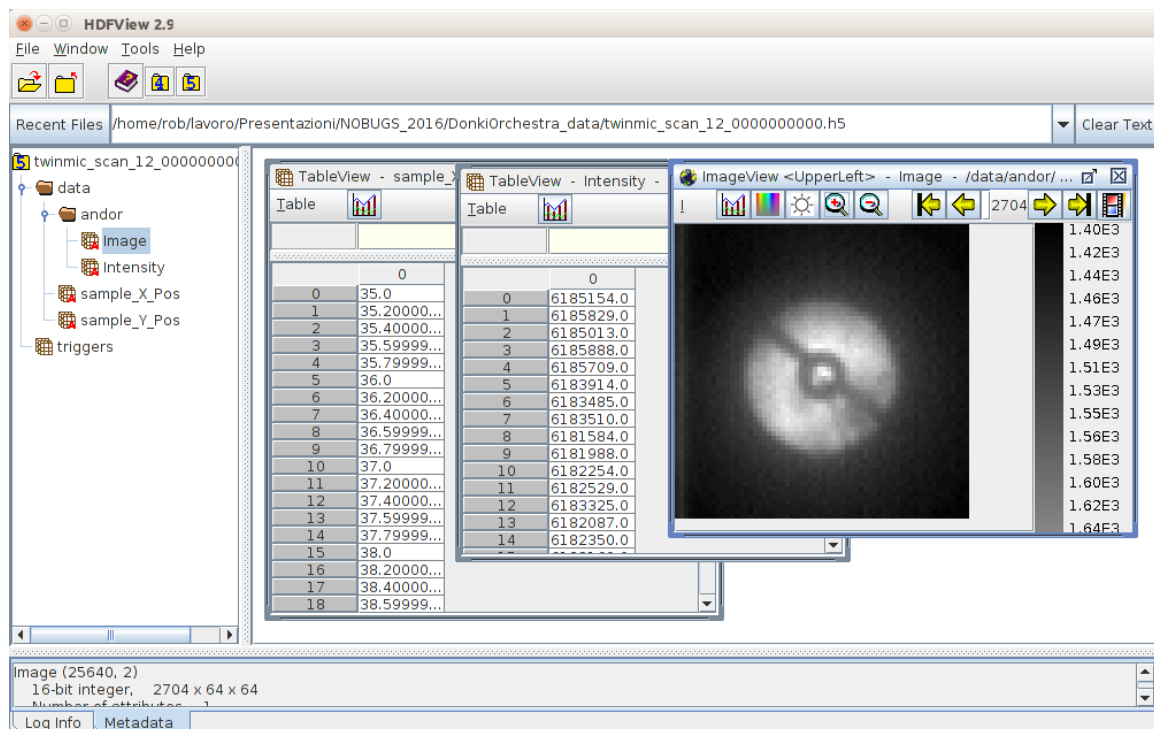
HDFView 2.9

File Window Tools Help

Recent Files /home/rob/lavoro/Presentazioni/NOBUGS_2016/DonkiOrchestra_data/twinmic_scan_12_0000000000.h5

Clear Text

twinmic_scan_12_00000000
data
andor
Image
Intensity
sample_X_Pos
sample_Y_Pos
triggers

TableView - sample_X
Table

| | 0 |
|---|---|
| 0 | 35.0 |
| 1 | 35.20000... |
| 2 | 35.40000... |
| 3 | 35.59999... |
| 4 | 35.79999... |
| 5 | 36.0 |
| 6 | 36.20000... |
| 7 | 36.40000... |
| 8 | 36.59999... |
| 9 | 36.79999... |
| 10 | 37.0 |
| 11 | 37.20000... |
| 12 | 37.40000... |
| 13 | 37.59999... |
| 14 | 37.79999... |
| 15 | 38.0 |
| 16 | 38.20000... |
| 17 | 38.40000... |
| 18 | 38.59999... |

TableView - Intensity -
Table

| | 0 |
|---|---|
| 0 | 6185154.0 |
| 1 | 6185829.0 |
| 2 | 6185013.0 |
| 3 | 6185888.0 |
| 4 | 6185709.0 |
| 5 | 6183914.0 |
| 6 | 6183485.0 |
| 7 | 6183510.0 |
| 8 | 6181584.0 |
| 9 | 6181988.0 |
| 10 | 6182254.0 |
| 11 | 6182529.0 |
| 12 | 6183325.0 |
| 13 | 6182087.0 |
| 14 | 6182350.0 |

ImageView <UpperLeft> - Image - /data/andor/ ...
I
2704

1.40E3
1.42E3
1.44E3
1.46E3
1.47E3
1.49E3
1.51E3
1.53E3
1.55E3
1.56E3
1.58E3
1.60E3
1.62E3
1.64E3

Image (25640, 2)
16-bit integer, 2704 x 64 x 64
Number of attributes = 1

Log Info Metadata